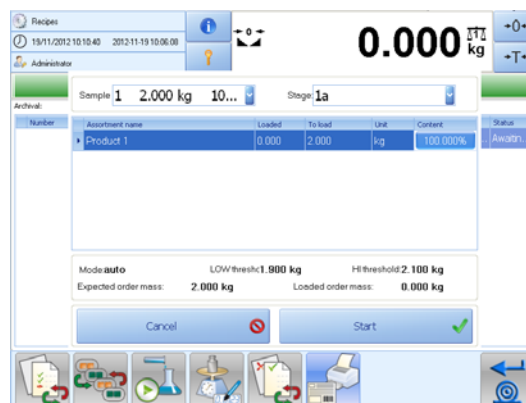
Recipes
19/11/2012 10:10:40 2012-11-19 10:06:00
Administrator

$\rightarrow 0 \leftarrow$

0.000 kg

$\rightarrow 0 \leftarrow$
$\rightarrow T \leftarrow$

Archival:
Number

Sample 1 2.000 kg 10...
Stage 1a

| Assortment name | Loaded | To load | Unit | Content |
|---|---|---|---|---|
| Product 1 | 0.000 | 2.000 | kg | 100.000% |

Status
Awaitn

Mode:auto
LOW threshc1.900 kg
HI threshold:2.100 kg
Expected order mass: 2.000 kg
Loaded order mass: 0.000 kg

Cancel
Start